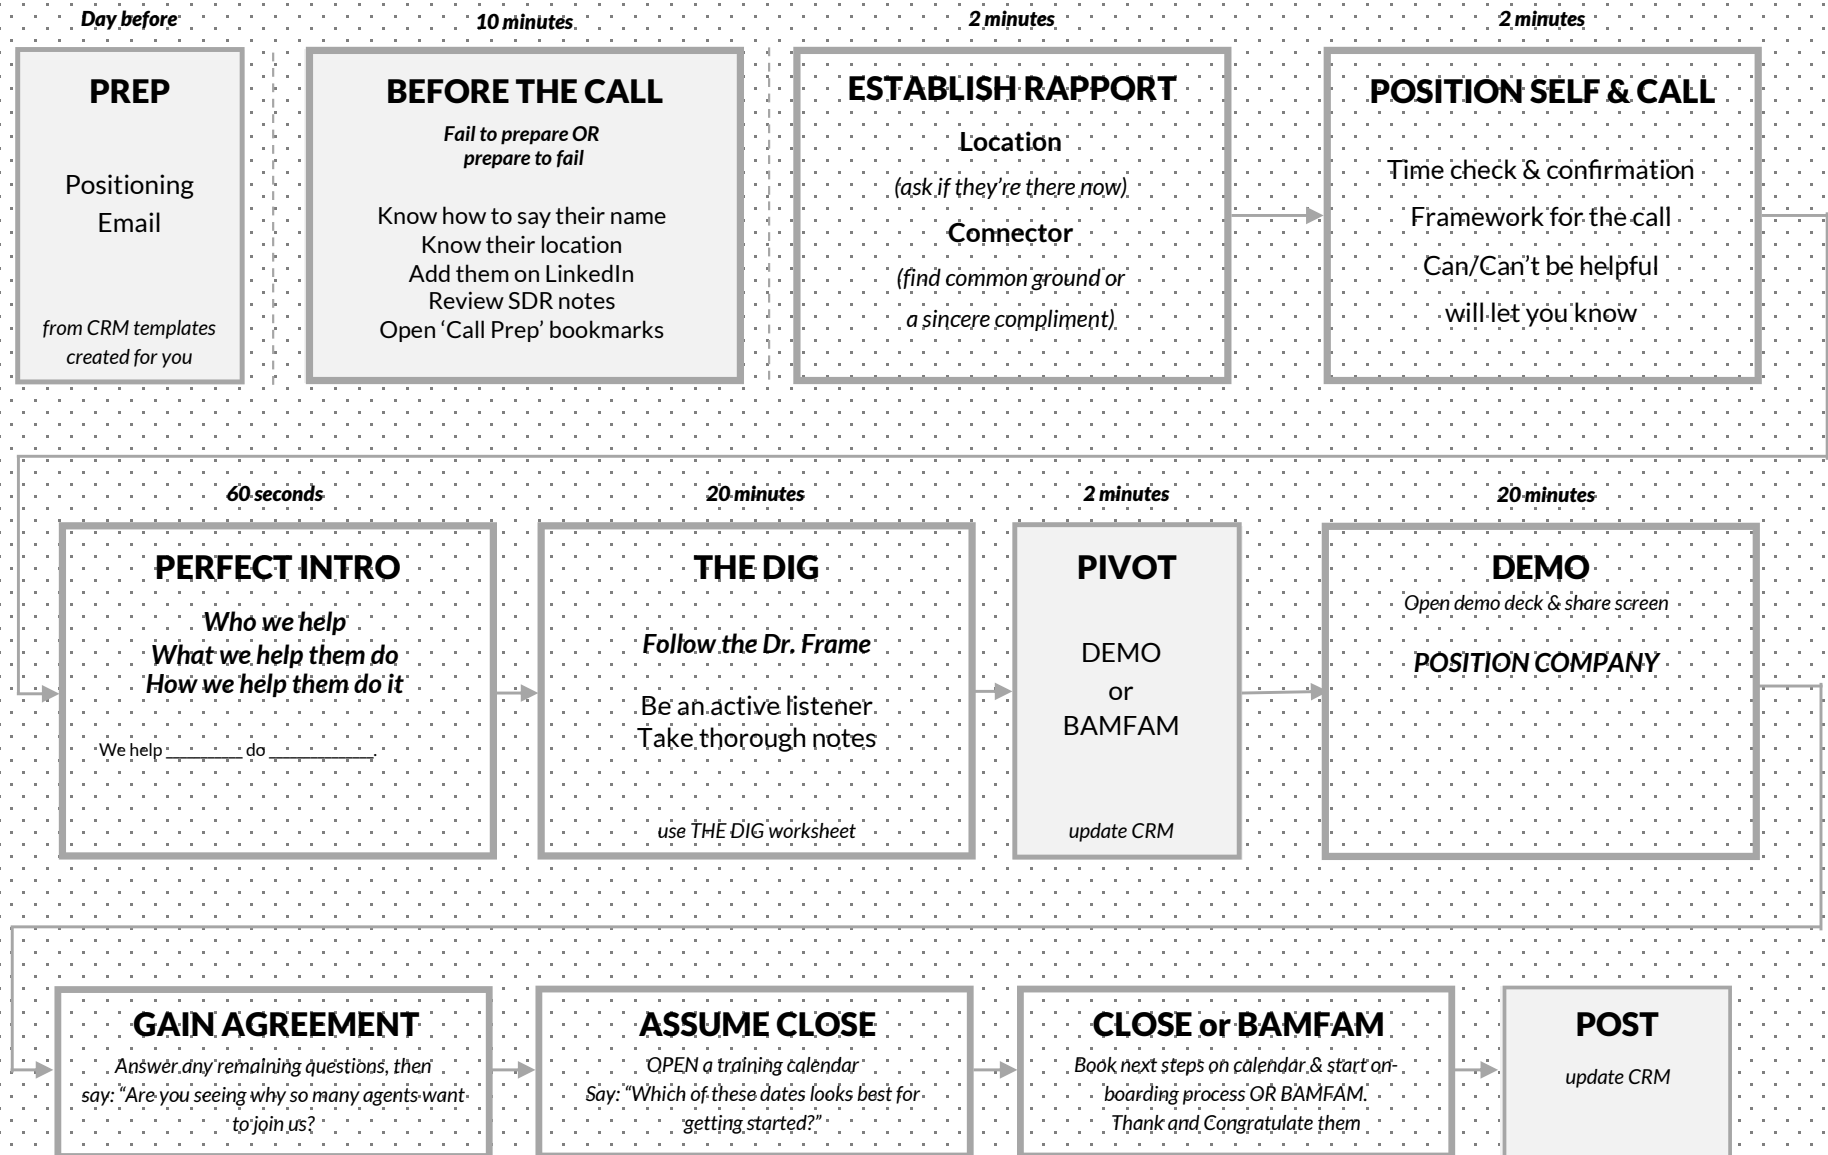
Day before

PREP

Positioning Email

from CRM templates created for you

10 minutes

BEFORE THE CALL

Fail to prepare OR prepare to fail

Know how to say their name
Know their location
Add them on LinkedIn
Review SDR notes
Open 'Call Prep' bookmarks

2 minutes

ESTABLISH RAPPORT

Location

(ask if they're there now)

Connector

(find common ground or a sincere compliment)

2 minutes

POSITION SELF & CALL

Time check & confirmation
Framework for the call
Can/Can't be helpful
will let you know

60 seconds

PERFECT INTRO

Who we help
What we help them do
How we help them do it

We help _______ do __________.

20 minutes

THE DIG

Follow the Dr. Frame

Be an active listener
Take thorough notes

use THE DIG worksheet

2 minutes

PIVOT

DEMO
or
BAMFAM

update CRM

20 minutes

DEMO

Open demo deck & share screen

POSITION COMPANY

GAIN AGREEMENT

Answer any remaining questions, then say: "Are you seeing why so many agents want to join us?

ASSUME CLOSE

OPEN a training calendar
Say: "Which of these dates looks best for getting started?"

CLOSE or BAMFAM

Book next steps on calendar & start onboarding process OR BAMFAM.
Thank and Congratulate them

POST

update CRM